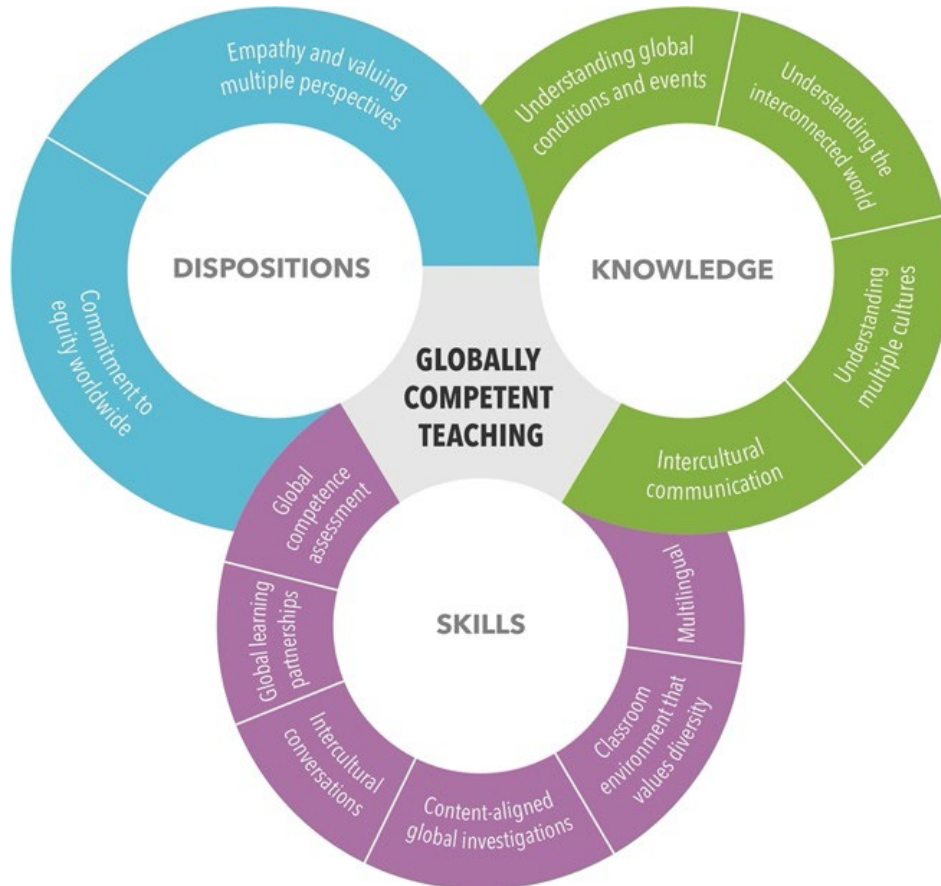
GLOBALLY COMPETENT TEACHING

DISPOSITIONS

Empathy and valuing multiple perspectives

Commitment to equity worldwide

KNOWLEDGE

Understanding global conditions and events

Understanding the interconnected world

Understanding multiple cultures

Intercultural communication

SKILLS

Multilingual

Classroom environment that values diversity

Content-aligned global investigations

Intercultural conversations

Global learning partnerships

Global competence assessment